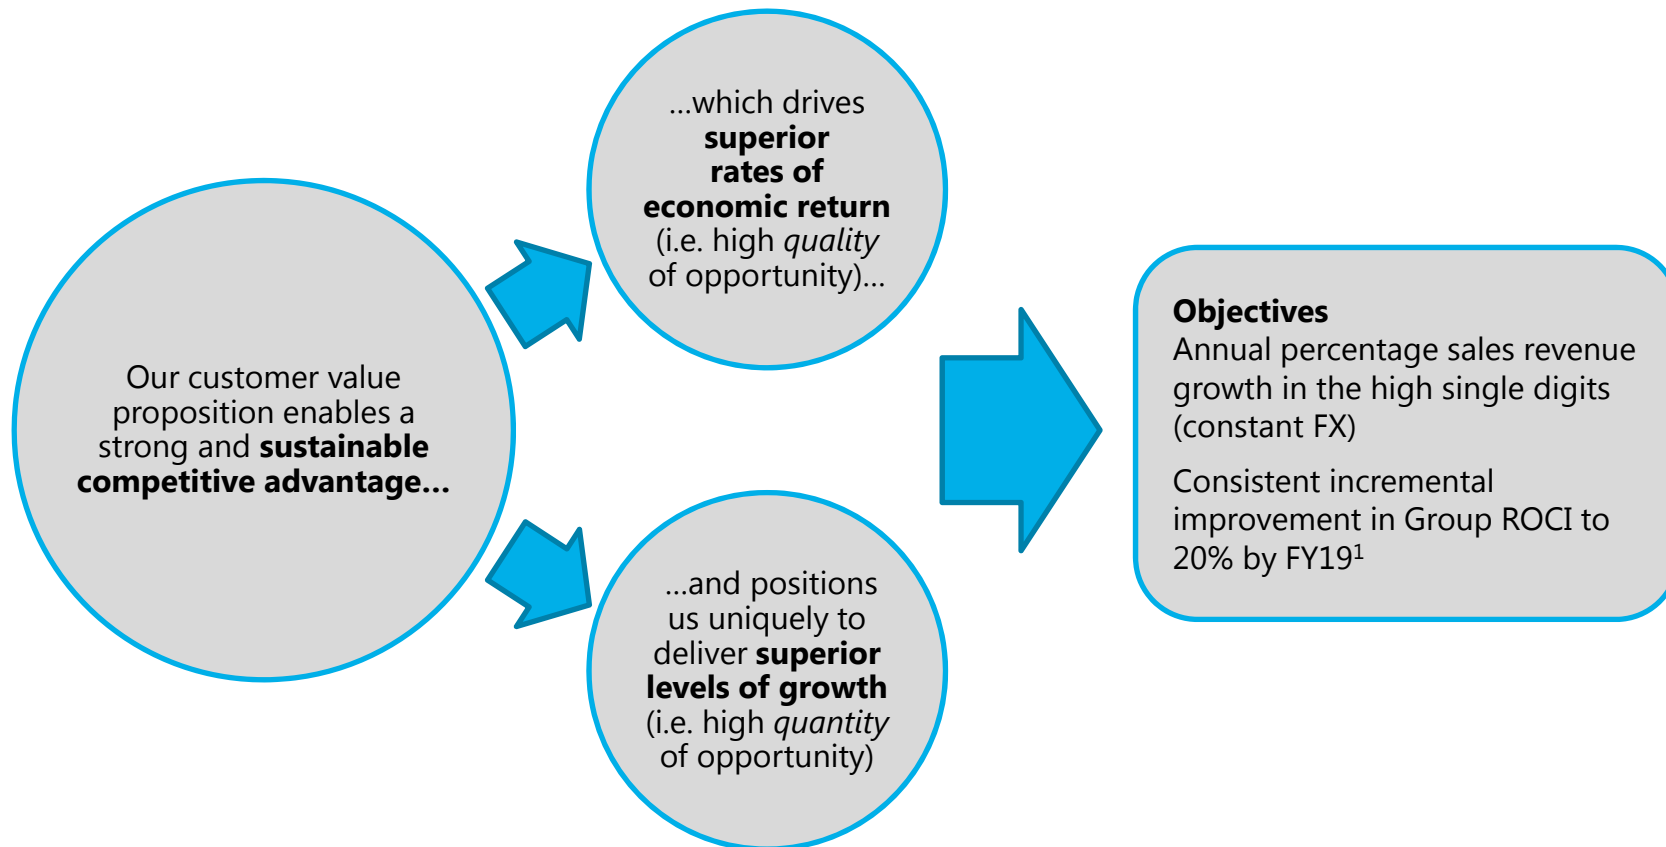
Our customer value proposition enables a strong and sustainable competitive advantage...

...which drives superior rates of economic return (i.e. high quality of opportunity)...

...and positions us uniquely to deliver superior levels of growth (i.e. high quantity of opportunity)

Objectives
Annual percentage sales revenue growth in the high single digits (constant FX)

Consistent incremental improvement in Group ROCI to 20% by FY19$^1$